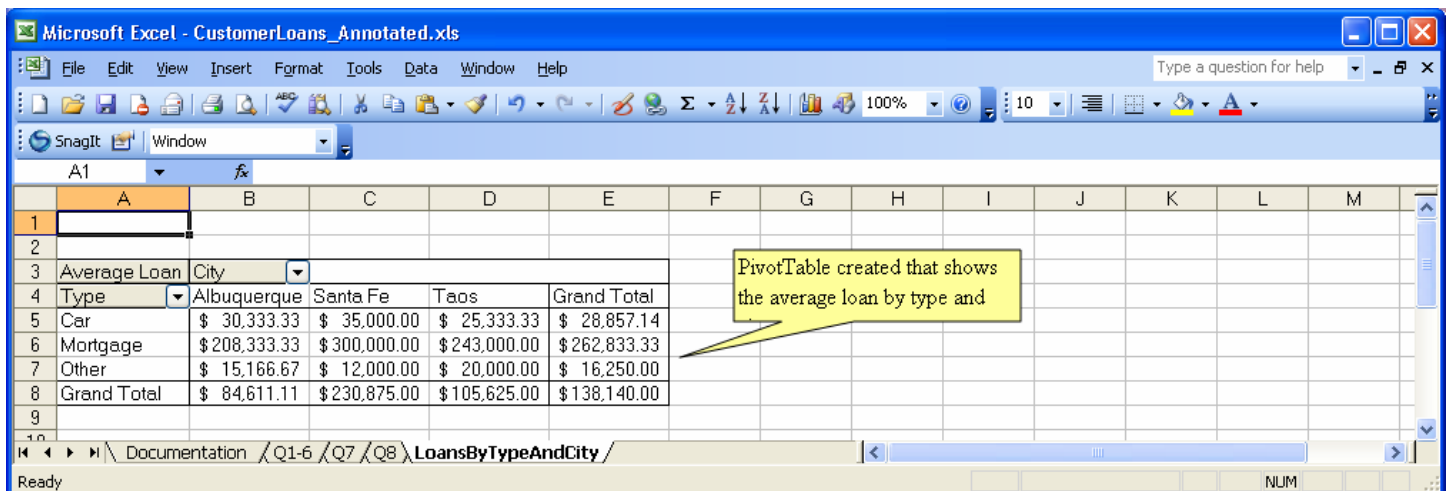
Microsoft Excel - CustomerLoans_Annotated.xls

File Edit View Insert Format Tools Data Window Help

Type a question for help

100%

10

SnagIt Window

A1 fx

| | A | B | C | D | E | F | G | H | I | J | K | L | M |
|---|---|---|---|---|---|---|---|---|---|---|---|---|---|
| 1 | | | | | | | | | | | | | |
| 2 | | | | | | | | | | | | | |
| 3 | Average Loan | City | | | | | | | | | | | |
| 4 | Type | Albuquerque | Santa Fe | Taos | Grand Total | | | | | | | | |
| 5 | Car | \$ 30,333.33 | \$ 35,000.00 | \$ 25,333.33 | \$ 28,857.14 | | | | | | | | |
| 6 | Mortgage | \$208,333.33 | \$300,000.00 | \$243,000.00 | \$262,833.33 | | | | | | | | |
| 7 | Other | \$ 15,166.67 | \$ 12,000.00 | \$ 20,000.00 | \$ 16,250.00 | | | | | | | | |
| 8 | Grand Total | \$ 84,611.11 | \$230,875.00 | \$105,625.00 | \$138,140.00 | | | | | | | | |
| 9 | | | | | | | | | | | | | |

PivotTable created that shows the average loan by type and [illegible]

Documentation Q1-6 Q7 Q8 LoansByTypeAndCity

Ready NUM